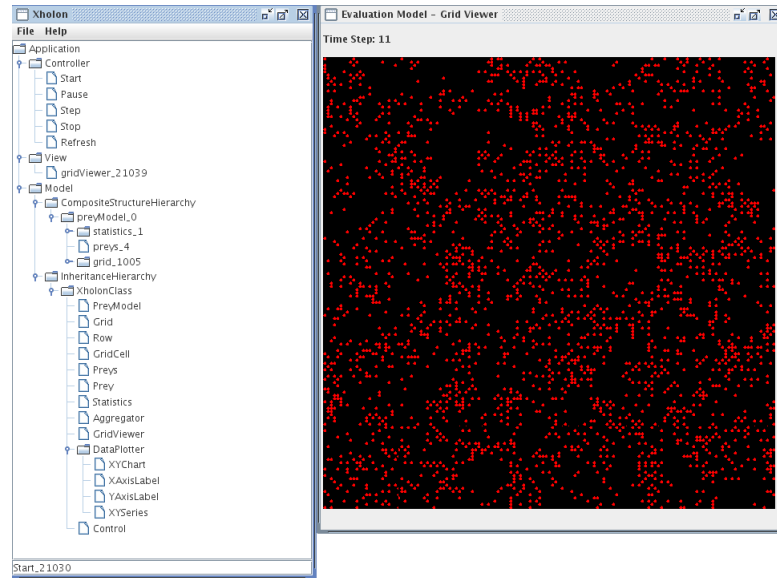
Xholon

File Help

Application
Controller
Start
Pause
Step
Stop
Refresh
View
gridViewer_21039
Model
CompositeStructureHierarchy
preyModel_0
statistics_1
preys_4
grid_1005
InheritanceHierarchy
XholonClass
PreyModel
Grid
Row
GridCell
Preys
Prey
Statistics
Aggregator
GridViewer
DataPlotter
XYChart
XAxisLabel
YAxisLabel
XYSeries
Control

Start_21030

Evaluation Model - Grid Viewer

Time Step: 11